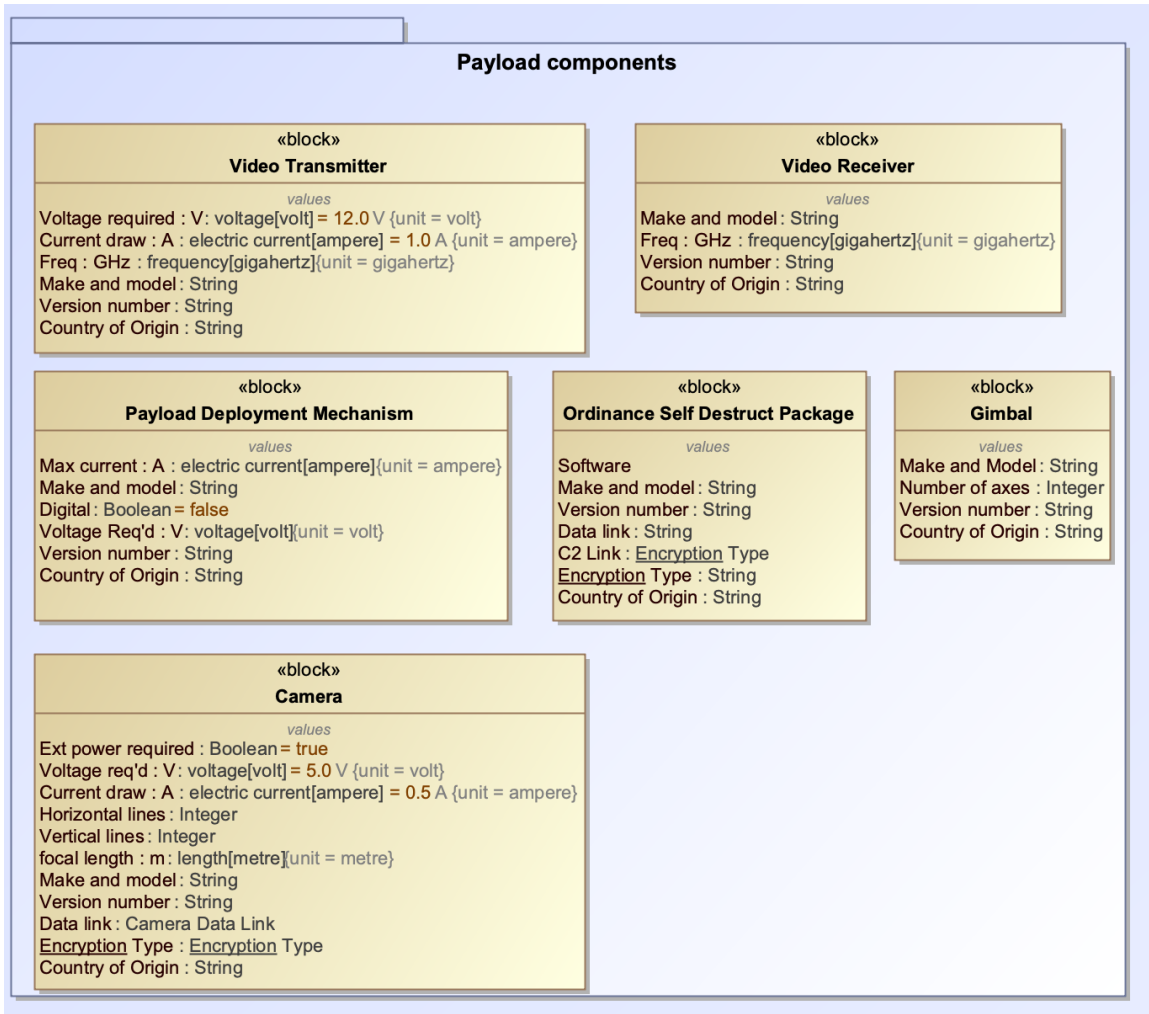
Payload components

«block»
Video Transmitter
values
Voltage required : V: voltage[volt] = 12.0 V {unit = volt}
Current draw : A : electric current[ampere] = 1.0 A {unit = ampere}
Freq : GHz : frequency[gigahertz]{unit = gigahertz}
Make and model : String
Version number : String
Country of Origin : String

«block»
Video Receiver
values
Make and model : String
Freq : GHz : frequency[gigahertz]{unit = gigahertz}
Version number : String
Country of Origin : String

«block»
Payload Deployment Mechanism
values
Max current : A : electric current[ampere]{unit = ampere}
Make and model : String
Digital : Boolean = false
Voltage Req'd : V: voltage[volt]{unit = volt}
Version number : String
Country of Origin : String

«block»
Ordinance Self Destruct Package
values
Software
Make and model : String
Version number : String
Data link : String
C2 Link : Encryption Type
Encryption Type : String
Country of Origin : String

«block»
Gimbal
values
Make and Model : String
Number of axes : Integer
Version number : String
Country of Origin : String

«block»
Camera
values
Ext power required : Boolean = true
Voltage req'd : V: voltage[volt] = 5.0 V {unit = volt}
Current draw : A : electric current[ampere] = 0.5 A {unit = ampere}
Horizontal lines : Integer
Vertical lines : Integer
focal length : m : length[metre]{unit = metre}
Make and model : String
Version number : String
Data link : Camera Data Link
Encryption Type : Encryption Type
Country of Origin : String